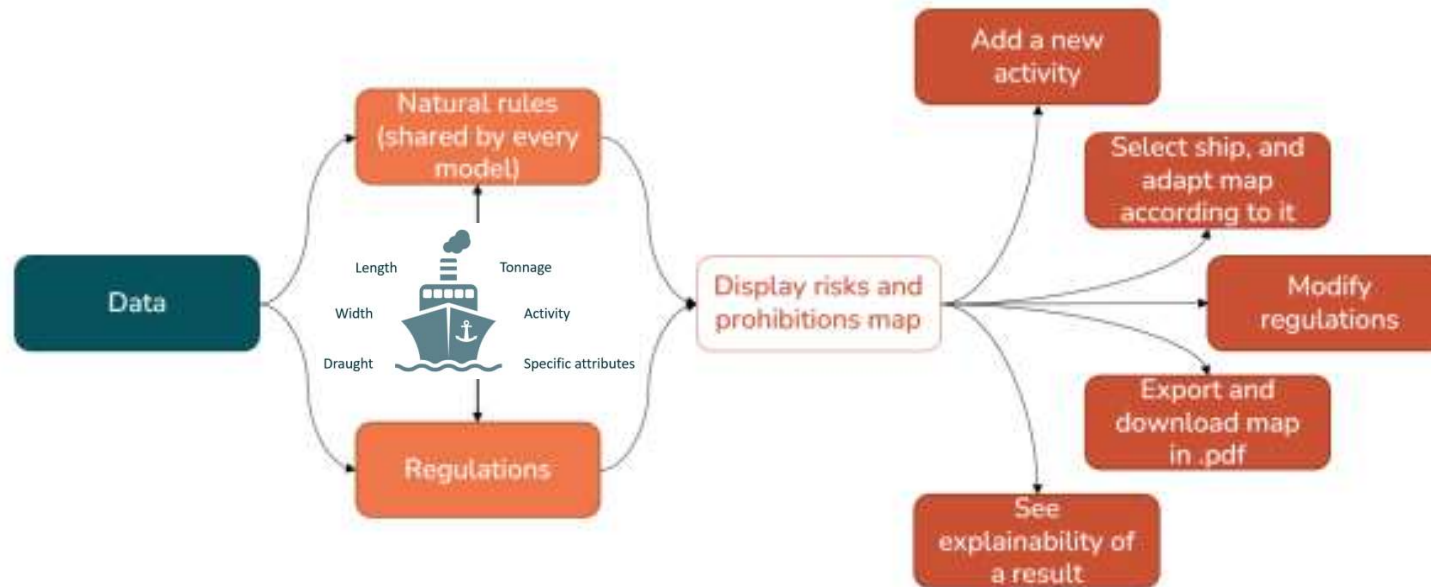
Data

Natural rules (shared by every model)

Length

Tonnage

Width

Activity

Draught

Specific attributes

Regulations

Display risks and prohibitions map

Add a new activity

Select ship, and adapt map according to it

Modify regulations

Export and download map in .pdf

See explainability of a result